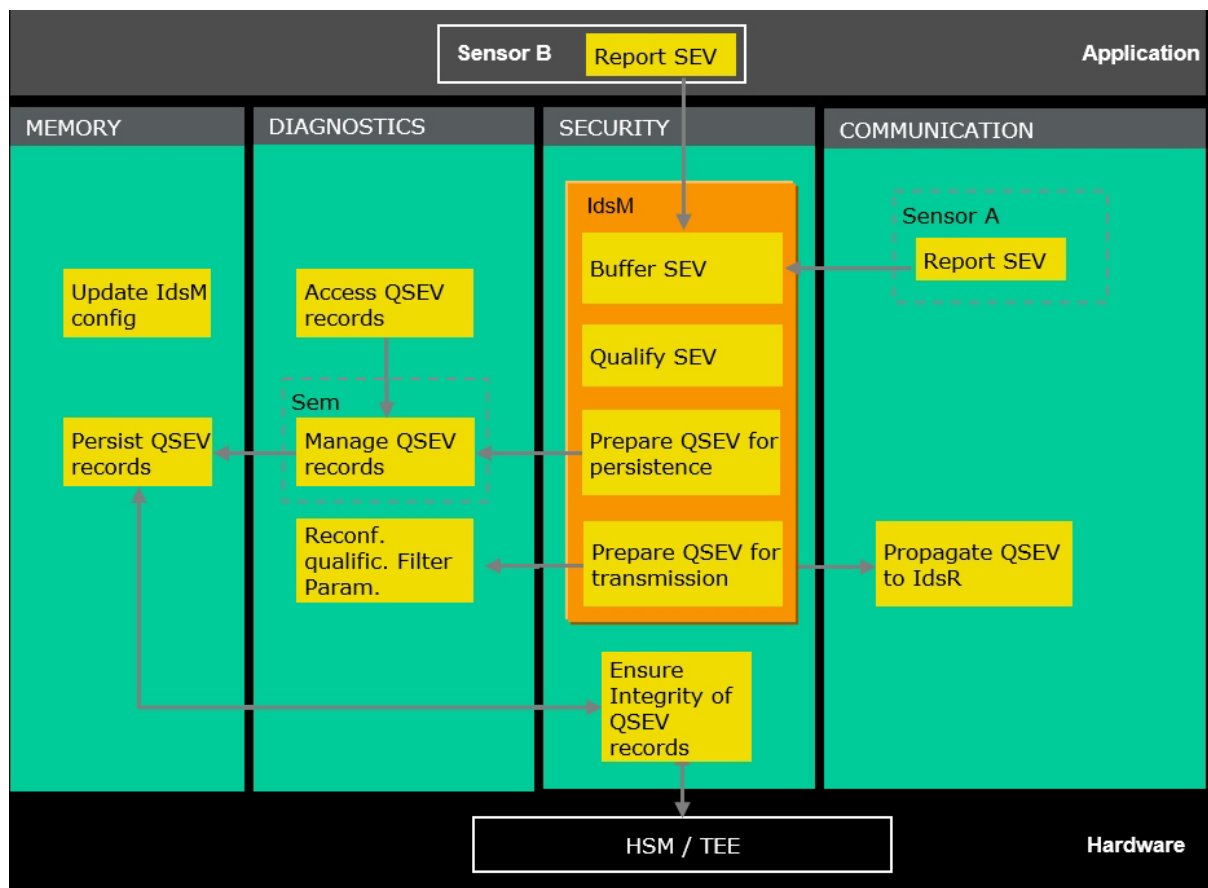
Sensor B
Report SEV
Application

MEMORY
DIAGNOSTICS
SECURITY
COMMUNICATION

IdsM
Buffer SEV
Sensor A
Report SEV

Update IdsM config

Access QSEV records

Qualify SEV

Sem
Persist QSEV records
Manage QSEV records
Prepare QSEV for persistence

Reconf. qualific. Filter Param.
Prepare QSEV for transmission
Propagate QSEV to IdsR

Ensure Integrity of QSEV records

HSM / TEE
Hardware